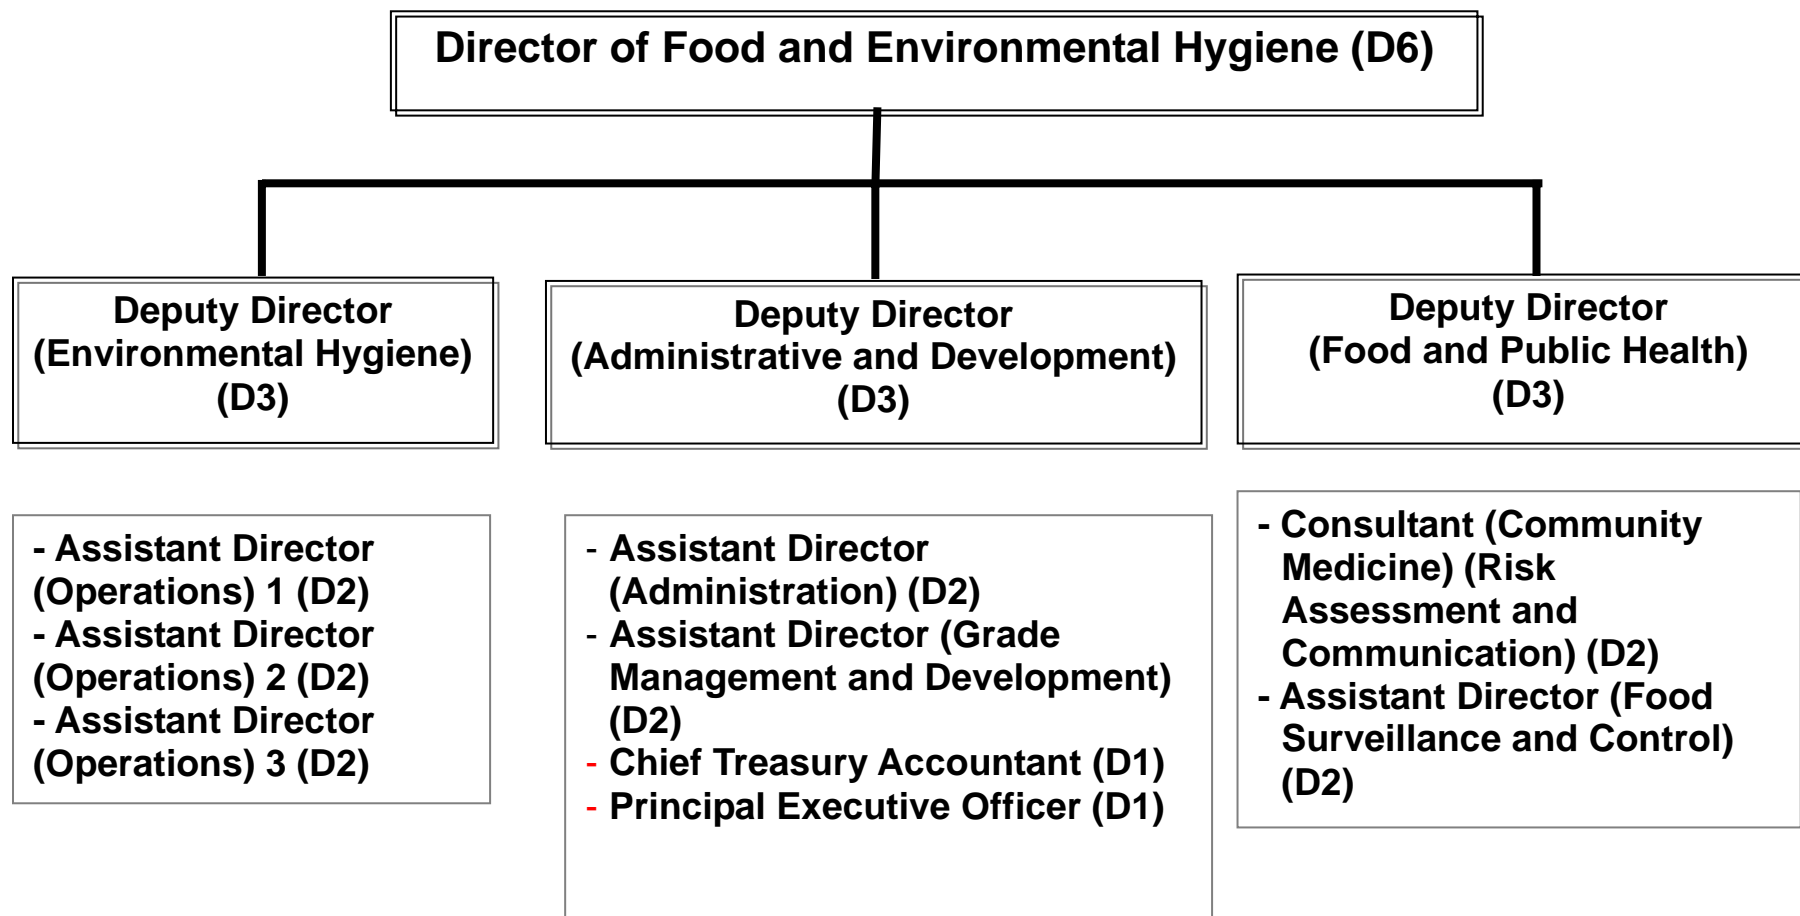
Director of Food and Environmental Hygiene (D6)

Deputy Director
(Environmental Hygiene)
(D3)

Deputy Director
(Administrative and Development)
(D3)

Deputy Director
(Food and Public Health)
(D3)

- Assistant Director (Operations) 1 (D2)
- Assistant Director (Operations) 2 (D2)
- Assistant Director (Operations) 3 (D2)

- Assistant Director (Administration) (D2)
- Assistant Director (Grade Management and Development) (D2)
- Chief Treasury Accountant (D1)
- Principal Executive Officer (D1)

- Consultant (Community Medicine) (Risk Assessment and Communication) (D2)
- Assistant Director (Food Surveillance and Control) (D2)